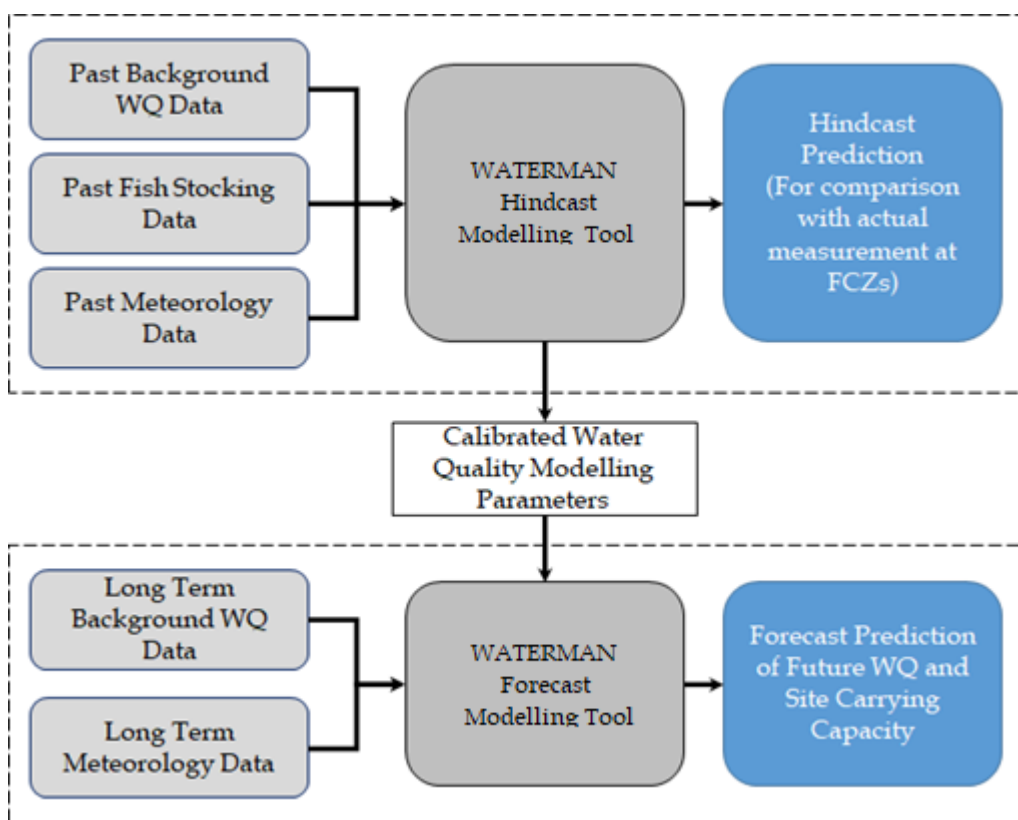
Past Background WQ Data

Past Fish Stocking Data

Past Meteorology Data

WATERMAN Hindcast Modelling Tool

Hindcast Prediction (For comparison with actual measurement at FCZs)

Calibrated Water Quality Modelling Parameters

Long Term Background WQ Data

Long Term Meteorology Data

WATERMAN Forecast Modelling Tool

Forecast Prediction of Future WQ and Site Carrying Capacity